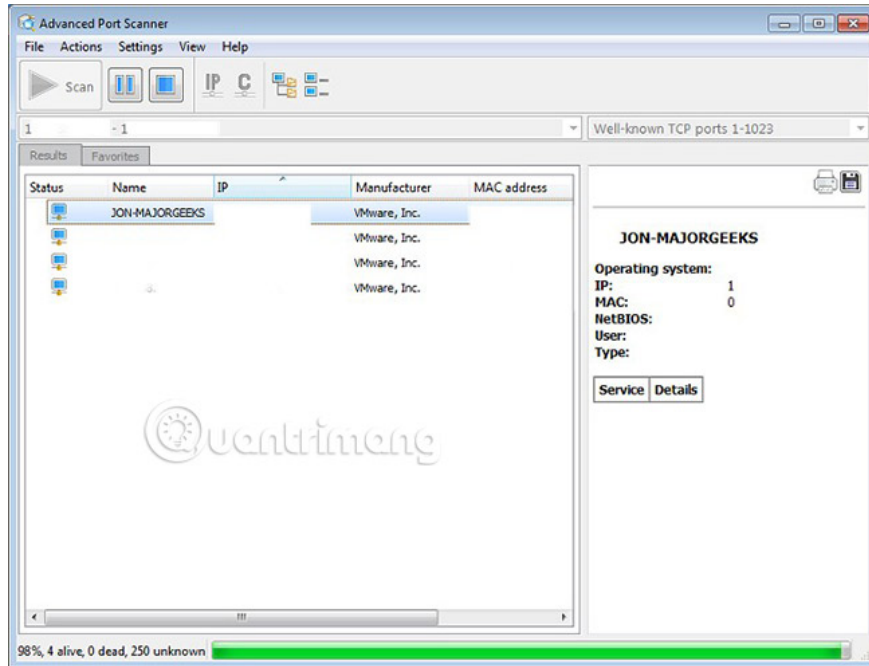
Advanced Port Scanner

File Actions Settings View Help

Scan

IP C

1 - 1

Well-known TCP ports 1-1023

Results Favorites

| Status | Name | IP | Manufacturer | MAC address |
|---|---|---|---|---|
| | JON-MAJORGEEKS | | VMware, Inc. | |
| | | | VMware, Inc. | |
| | | | VMware, Inc. | |
| | | | VMware, Inc. | |

JON-MAJORGEEKS

Operating system:
IP: 1
MAC: 0
NetBIOS:
User:
Type:

| Service | Details |
|---|---|

Quantrimang

98%, 4 alive, 0 dead, 250 unknown